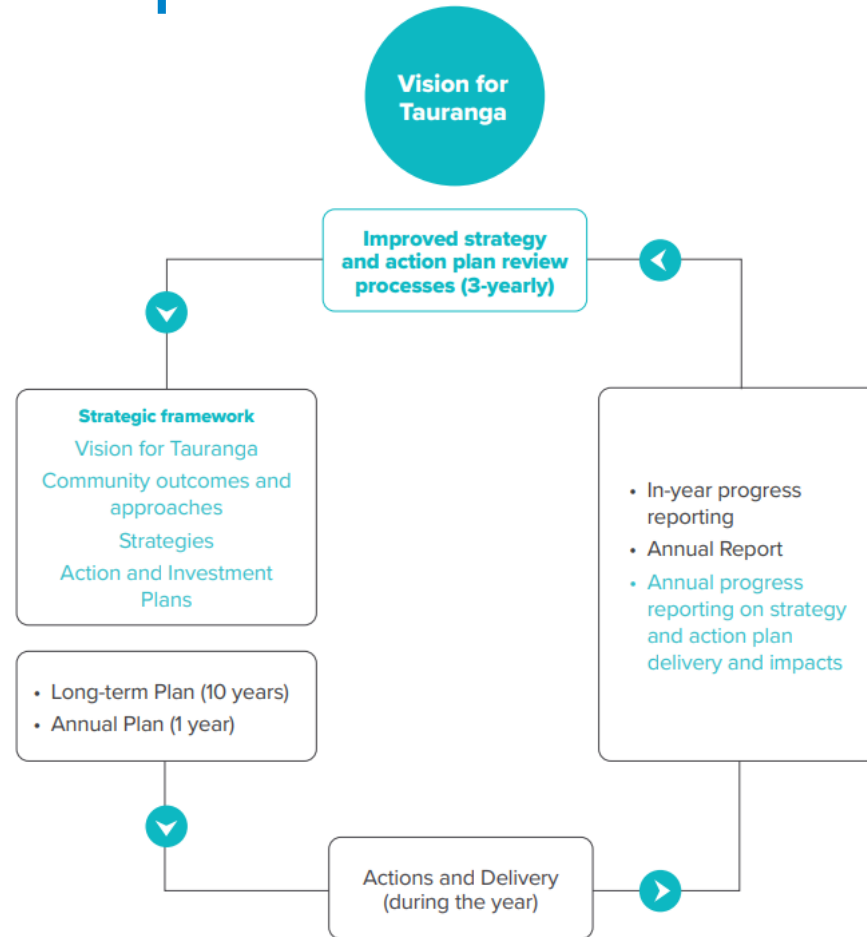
Vision for Tauranga

Improved strategy and action plan review processes (3-yearly)

Strategic framework
Vision for Tauranga
Community outcomes and approaches
Strategies
Action and Investment Plans

• Long-term Plan (10 years)
• Annual Plan (1 year)

Actions and Delivery (during the year)

• In-year progress reporting
• Annual Report
• Annual progress reporting on strategy and action plan delivery and impacts